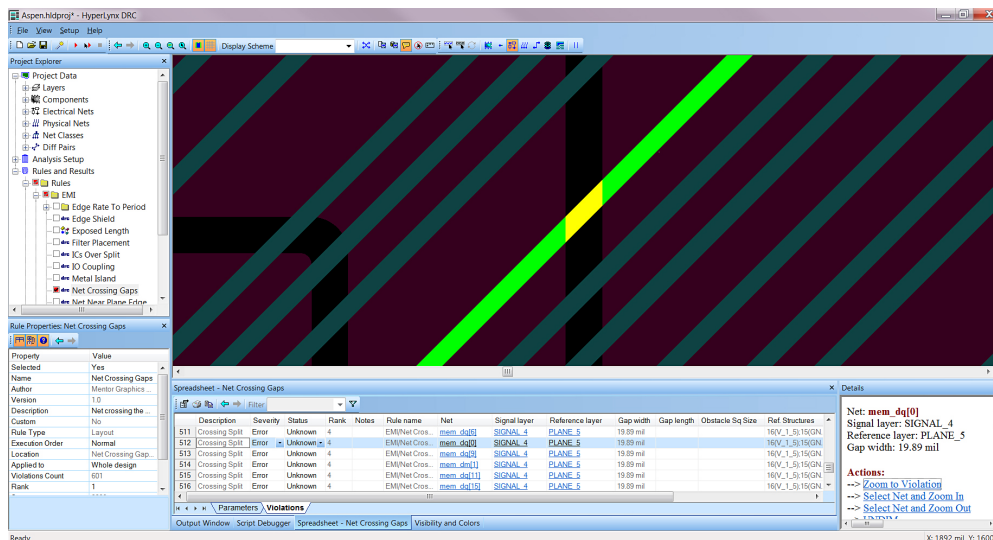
Aspen.hldproj* - HyperLynx DRC

File View Setup Help

Display Scheme

Project Explorer

Project Data
Layers
Components
Electrical Nets
Physical Nets
Net Classes
Diff Pairs
Analysis Setup
Rules and Results
Rules
EMI
Edge Rate To Period
Edge Shield
Exposed Length
Filter Placement
ICs Over Split
IO Coupling
Metal Island
Net Crossing Gaps
Net Near Plane Edge

Rule Properties: Net Crossing Gaps

| Property | Value |
|---|---|
| Selected | Yes |
| Name | Net Crossing Gaps |
| Author | Mentor Graphics ... |
| Version | 1.0 |
| Description | Net crossing the ... |
| Custom | No |
| Rule Type | Layout |
| Execution Order | Normal |
| Location | Net Crossing Gap... |
| Applied to | Whole design |
| Violations Count | 601 |
| Rank | 1 |

Spreadsheet - Net Crossing Gaps

Filter

| | Description | Severity | Status | Rank | Notes | Rule name | Net | Signal layer | Reference layer | Gap width | Gap length | Obstacle Sq Size | Ref. Structures |
|---|---|---|---|---|---|---|---|---|---|---|---|---|---|
| 511 | Crossing Split | Error | Unknown | 4 | | EMI(Net Cros... | mem_dq[6] | SIGNAL_4 | PLANE_5 | 19.89 mil | | | 16(V_1_5);15(GN... |
| 512 | Crossing Split | Error | Unknown | 4 | | EMI(Net Cros... | mem_dq[0] | SIGNAL_4 | PLANE_5 | 19.89 mil | | | 16(V_1_5);15(GN... |
| 513 | Crossing Split | Error | Unknown | 4 | | EMI(Net Cros... | mem_dq[9] | SIGNAL_4 | PLANE_5 | 19.89 mil | | | 16(V_1_5);15(GN... |
| 514 | Crossing Split | Error | Unknown | 4 | | EMI(Net Cros... | mem_dm[1] | SIGNAL_4 | PLANE_5 | 19.89 mil | | | 16(V_1_5);15(GN... |
| 515 | Crossing Split | Error | Unknown | 4 | | EMI(Net Cros... | mem_dq[11] | SIGNAL_4 | PLANE_5 | 19.89 mil | | | 16(V_1_5);15(GN... |
| 516 | Crossing Split | Error | Unknown | 4 | | EMI(Net Cros... | mem_dq[15] | SIGNAL_4 | PLANE_5 | 19.89 mil | | | 16(V_1_5);15(GN... |

Parameters Violations

Details

Net: mem_dq[0]
Signal layer: SIGNAL_4
Reference layer: PLANE_5
Gap width: 19.89 mil

Actions:
--> Zoom to Violation
--> Select Net and Zoom In
--> Select Net and Zoom Out

Output Window Script Debugger Spreadsheet - Net Crossing Gaps Visibility and Colors

Ready

X: 1892 mil Y: 1600